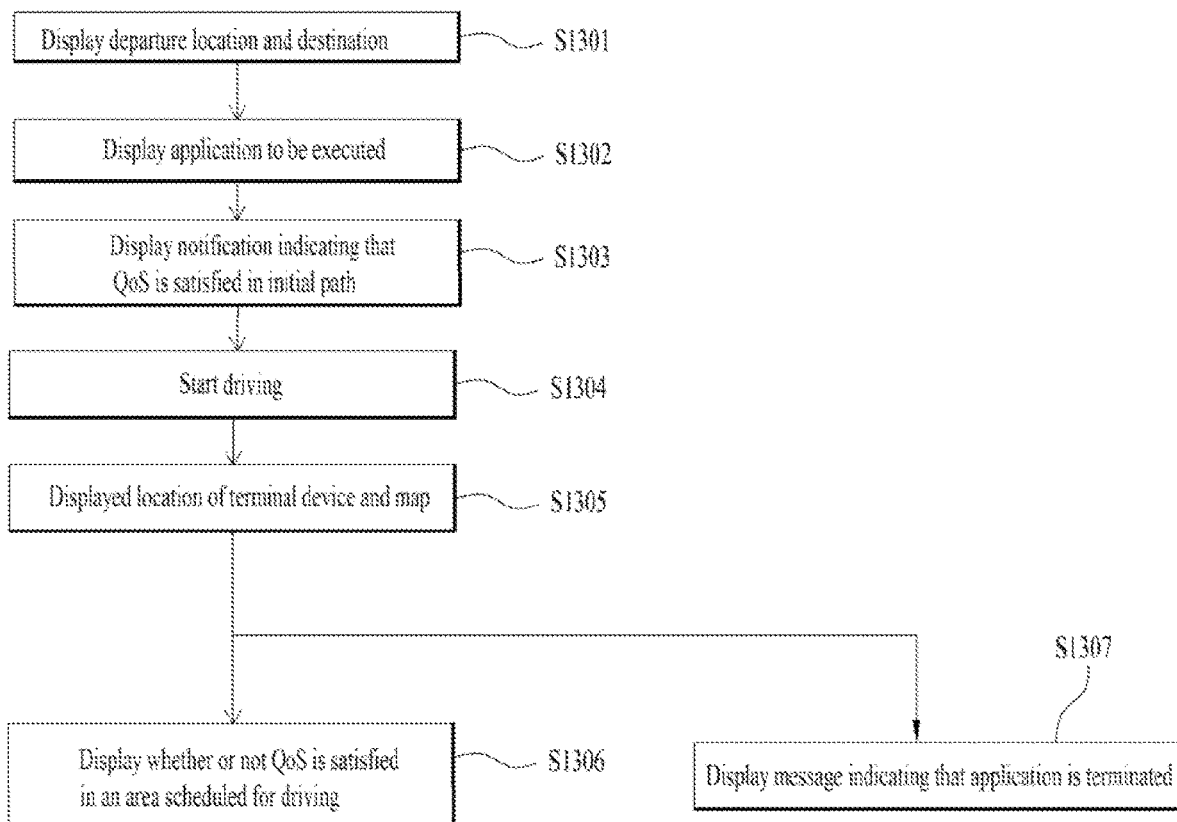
Display departure location and destination
S1301

Display application to be executed
S1302

Display notification indicating that QoS is satisfied in initial path
S1303

Start driving
S1304

Displayed location of terminal device and map
S1305

S1307

Display whether or not QoS is satisfied in an area scheduled for driving
S1306

Display message indicating that application is terminated